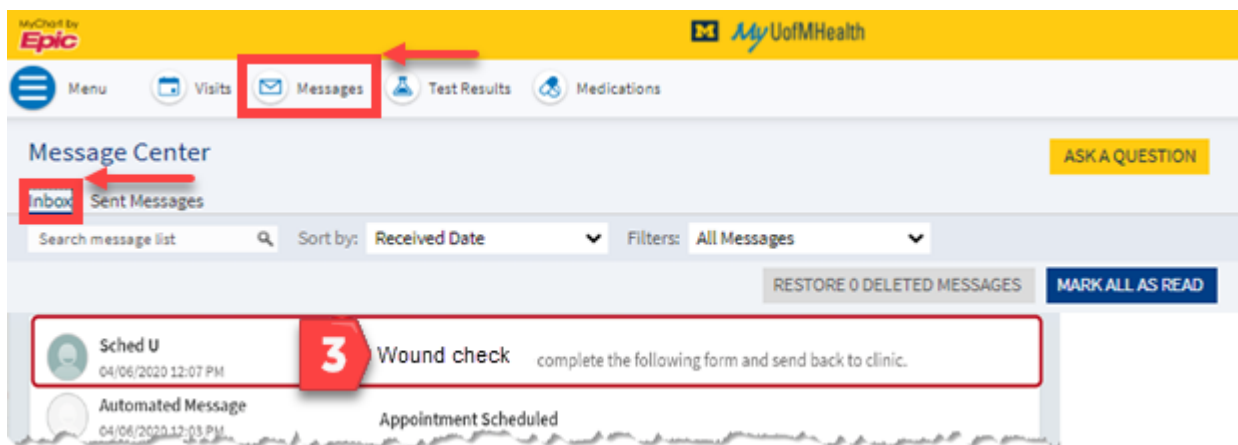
MyChart by Epic

M MyUofMHealth

Menu Visits Messages Test Results Medications

Message Center

ASK A QUESTION

Inbox Sent Messages

Search message list Sort by: Received Date Filters: All Messages

RESTORE 0 DELETED MESSAGES MARK ALL AS READ

Sched U
04/06/2020 12:07 PM

3

Wound check complete the following form and send back to clinic.

Automated Message
04/06/2020 12:03 PM

Appointment Scheduled